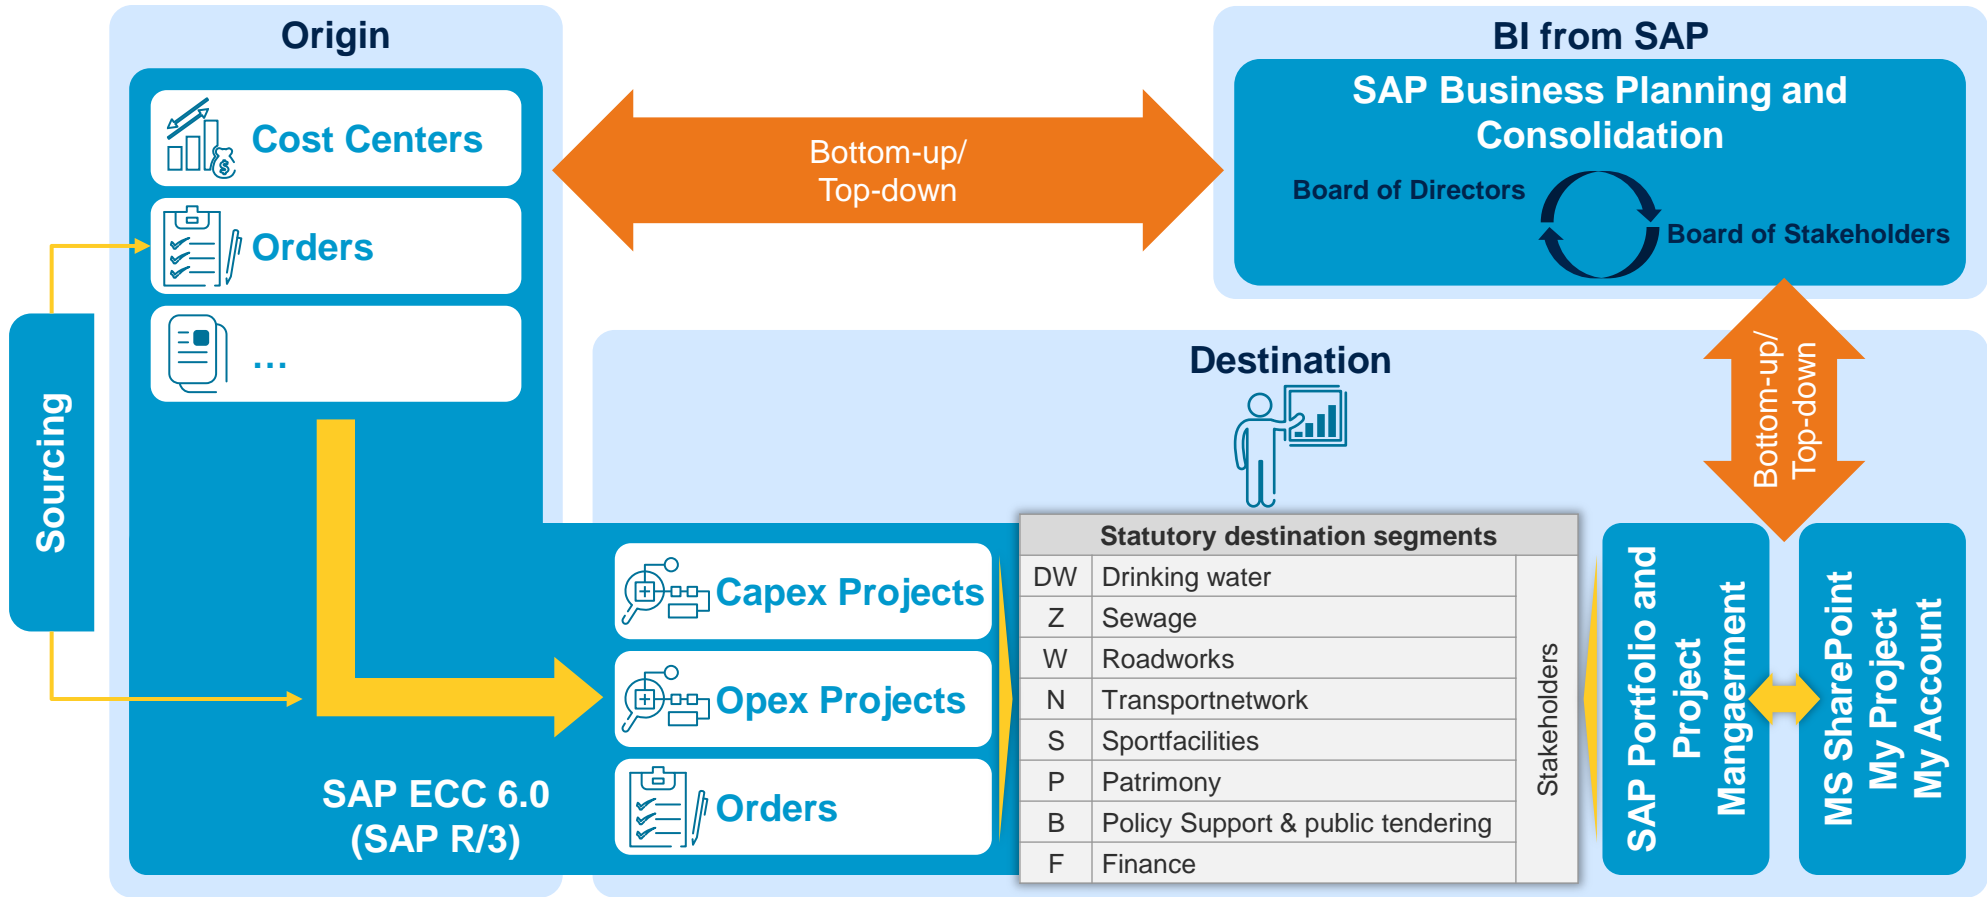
Origin

Cost Centers

Orders

...

Sourcing

Bottom-up/ Top-down

BI from SAP

SAP Business Planning and Consolidation

Board of Directors

Board of Stakeholders

Destination

Bottom-up/ Top-down

Capex Projects

Opex Projects

Orders

SAP ECC 6.0 (SAP R/3)

| Statutory destination segments | | |
|---|---|---|
| DW | Drinking water | Stakeholders |
| Z | Sewage | |
| W | Roadworks | |
| N | Transportnetwork | |
| S | Sportfacilities | |
| P | Patrimony | |
| B | Policy Support & public tendering | |
| F | Finance | |

SAP Portfolio and Project Mangaerment

MS SharePoint My Project My Account